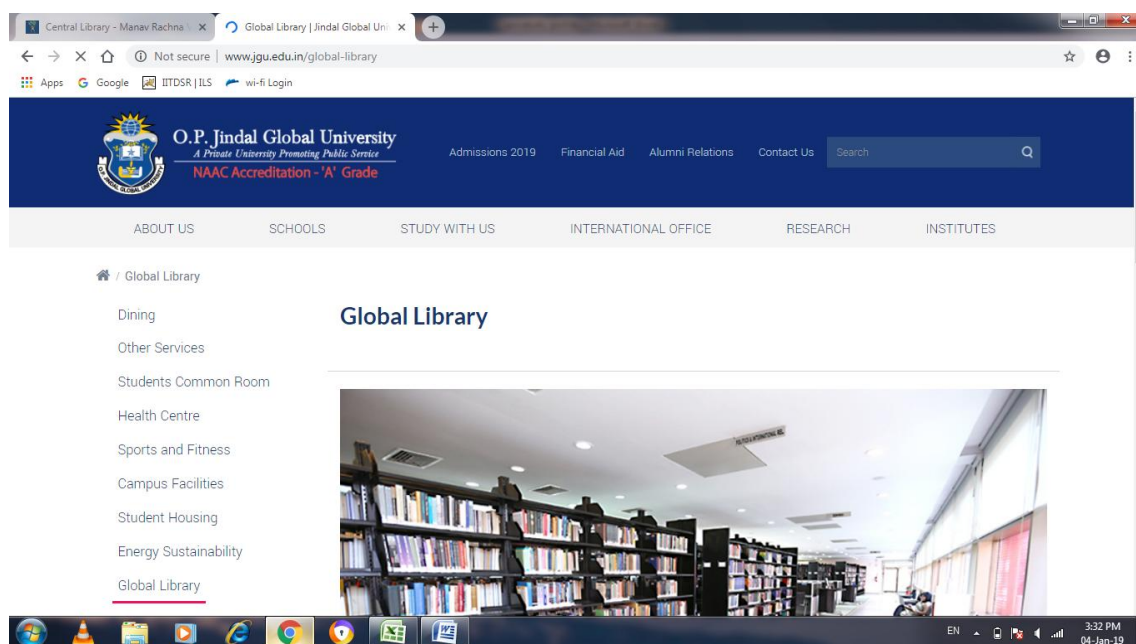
Central Library - Manav Rachna

Global Library | Jindal Global Uni

Not secure | www.jgu.edu.in/global-library

Apps Google IITDSR | ILS wi-fi Login

O.P. Jindal Global University
A Private University Promoting Public Service
NAAC Accreditation - 'A' Grade

Admissions 2019 Financial Aid Alumni Relations Contact Us Search

ABOUT US SCHOOLS STUDY WITH US INTERNATIONAL OFFICE RESEARCH INSTITUTES

/ Global Library

Dining
Other Services
Students Common Room
Health Centre
Sports and Fitness
Campus Facilities
Student Housing
Energy Sustainability
Global Library

Global Library

EN 3:32 PM 04-Jan-19